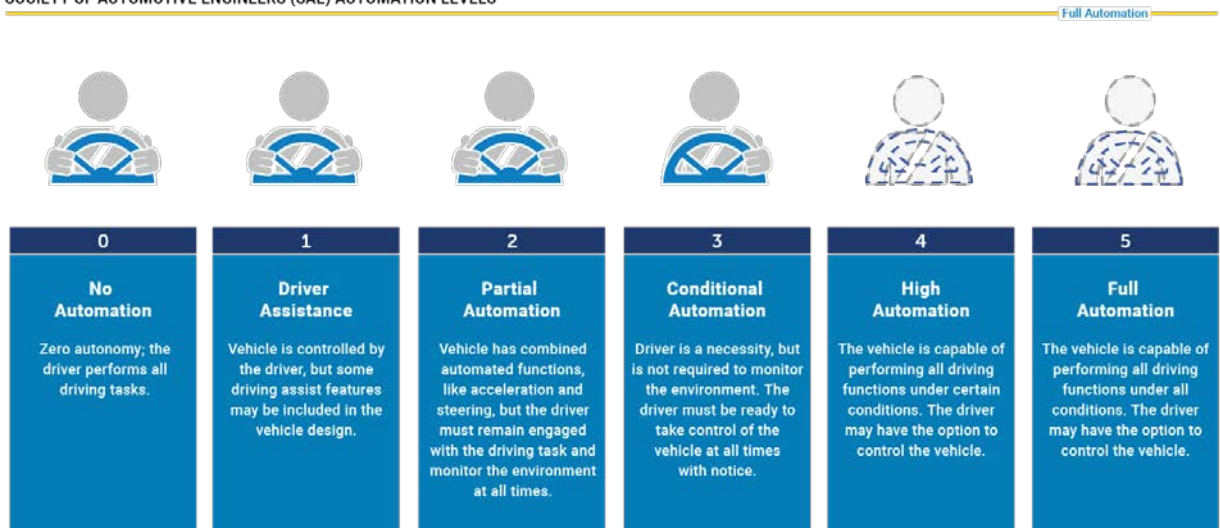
SOCIETY OF AUTOMOTIVE ENGINEERS (SAE) AUTOMATION LEVELS

Full Automation

0

No Automation

Zero autonomy; the driver performs all driving tasks.

1

Driver Assistance

Vehicle is controlled by the driver, but some driving assist features may be included in the vehicle design.

2

Partial Automation

Vehicle has combined automated functions, like acceleration and steering, but the driver must remain engaged with the driving task and monitor the environment at all times.

3

Conditional Automation

Driver is a necessity, but is not required to monitor the environment. The driver must be ready to take control of the vehicle at all times with notice.

4

High Automation

The vehicle is capable of performing all driving functions under certain conditions. The driver may have the option to control the vehicle.

5

Full Automation

The vehicle is capable of performing all driving functions under all conditions. The driver may have the option to control the vehicle.